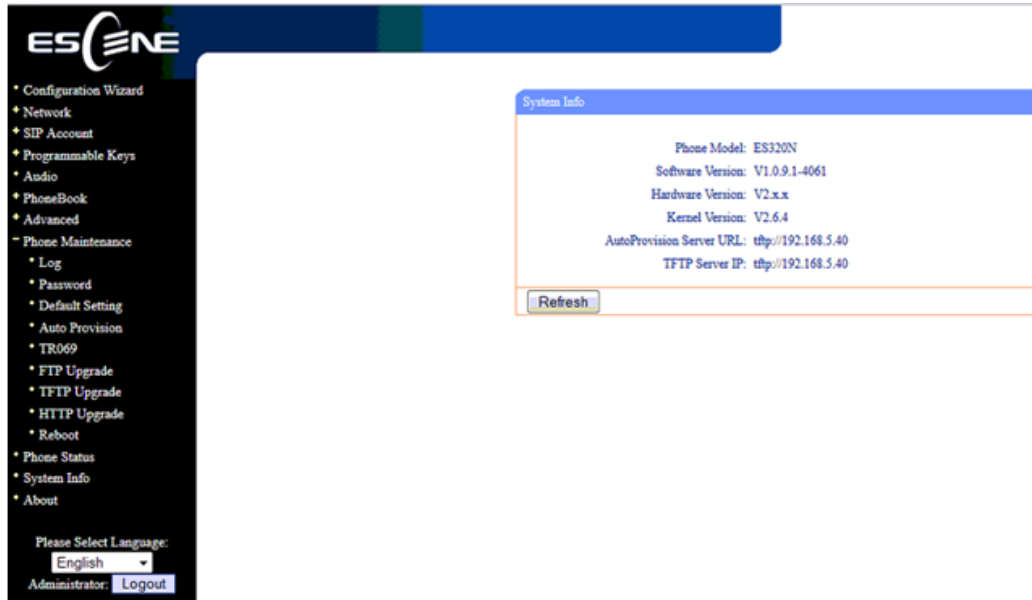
ESCENE

Configuration Wizard
Network
SIP Account
Programmable Keys
Audio
PhoneBook
Advanced
Phone Maintenance
Log
Password
Default Setting
Auto Provision
TR069
FTP Upgrade
TFTP Upgrade
HTTP Upgrade
Reboot
Phone Status
System Info
About

Please Select Language:
English
Administrator: Logout

System Info

| | |
|---|---|
| Phone Model: | ES320N |
| Software Version: | V1.0.9.1-4061 |
| Hardware Version: | V2.x.x |
| Kernel Version: | V2.6.4 |
| AutoProvision Server URL: | tftp://192.168.5.40 |
| TFTP Server IP: | tftp://192.168.5.40 |

Refresh